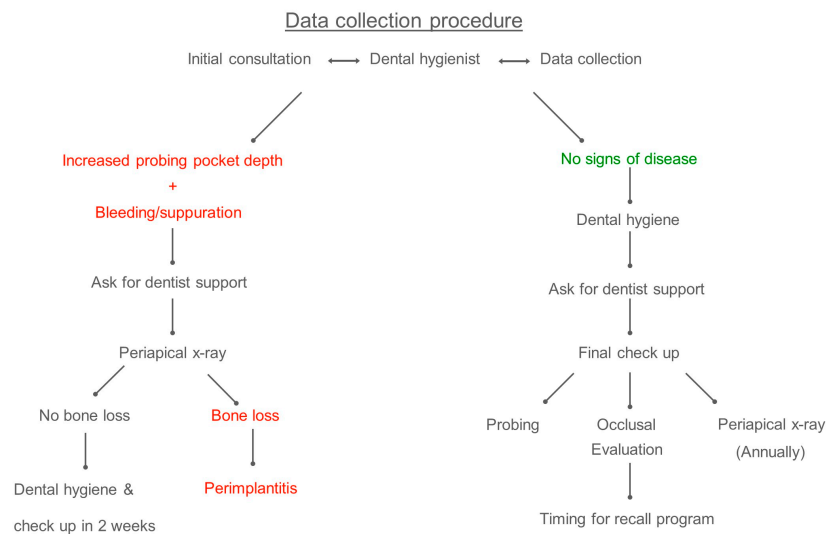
Data collection procedure

Initial consultation ⟷ Dental hygienist ⟷ Data collection

Increased probing pocket depth
+
Bleeding/suppuration

Ask for dentist support

Periapical x-ray

No bone loss

Dental hygiene & check up in 2 weeks

Bone loss

Perimplantitis

No signs of disease

Dental hygiene

Ask for dentist support

Final check up

Probing

Occlusal Evaluation

Timing for recall program

Periapical x-ray (Annually)